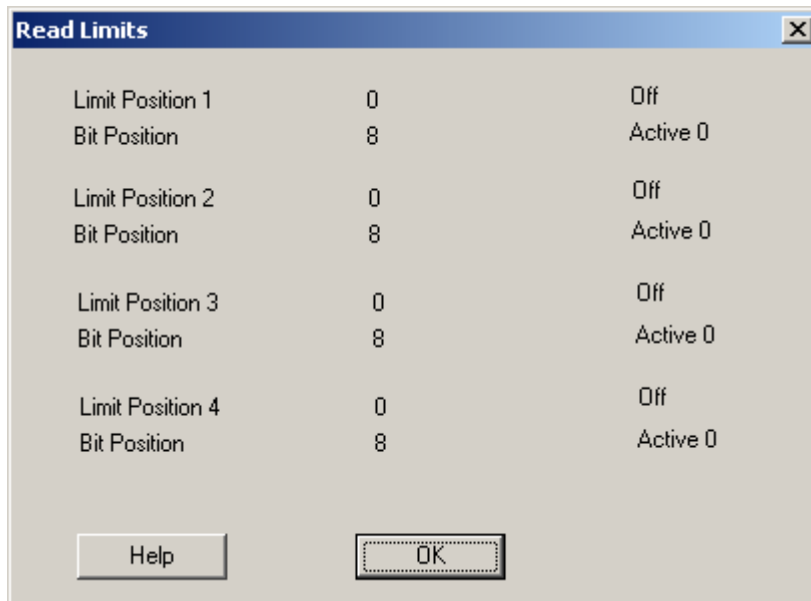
Read Limits

Limit Position 1 0 Off
Bit Position 8 Active 0

Limit Position 2 0 Off
Bit Position 8 Active 0

Limit Position 3 0 Off
Bit Position 8 Active 0

Limit Position 4 0 Off
Bit Position 8 Active 0

Help OK